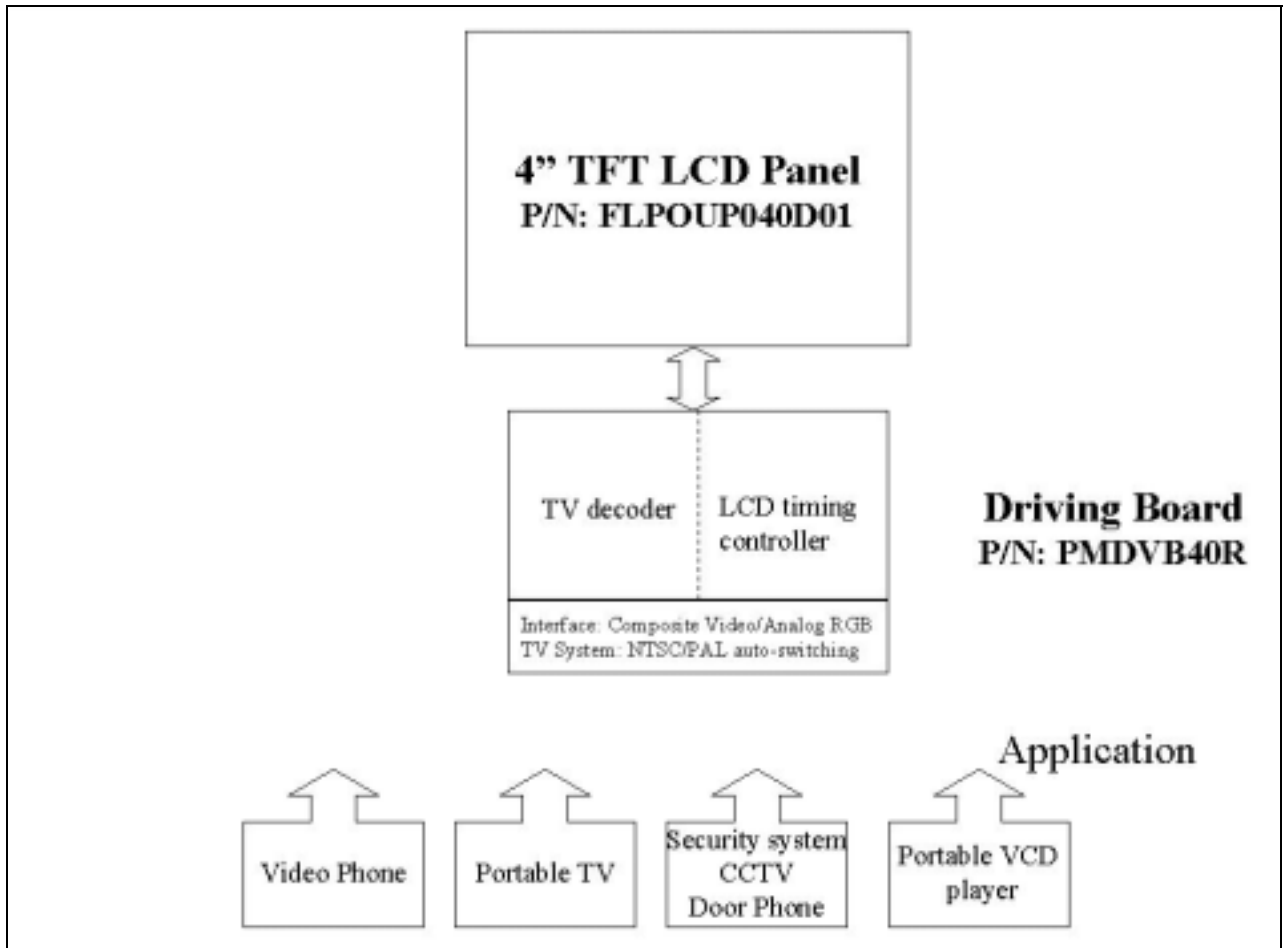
4” TFT LCD Panel
P/N: FLPOUP040D01

TV decoder

LCD timing controller

Interface: Composite Video/Analog RGB
TV System: NTSC/PAL auto-switching

Driving Board
P/N: PMDVB40R

Application

Video Phone

Portable TV

Security system
CCTV
Door Phone

Portable VCD player